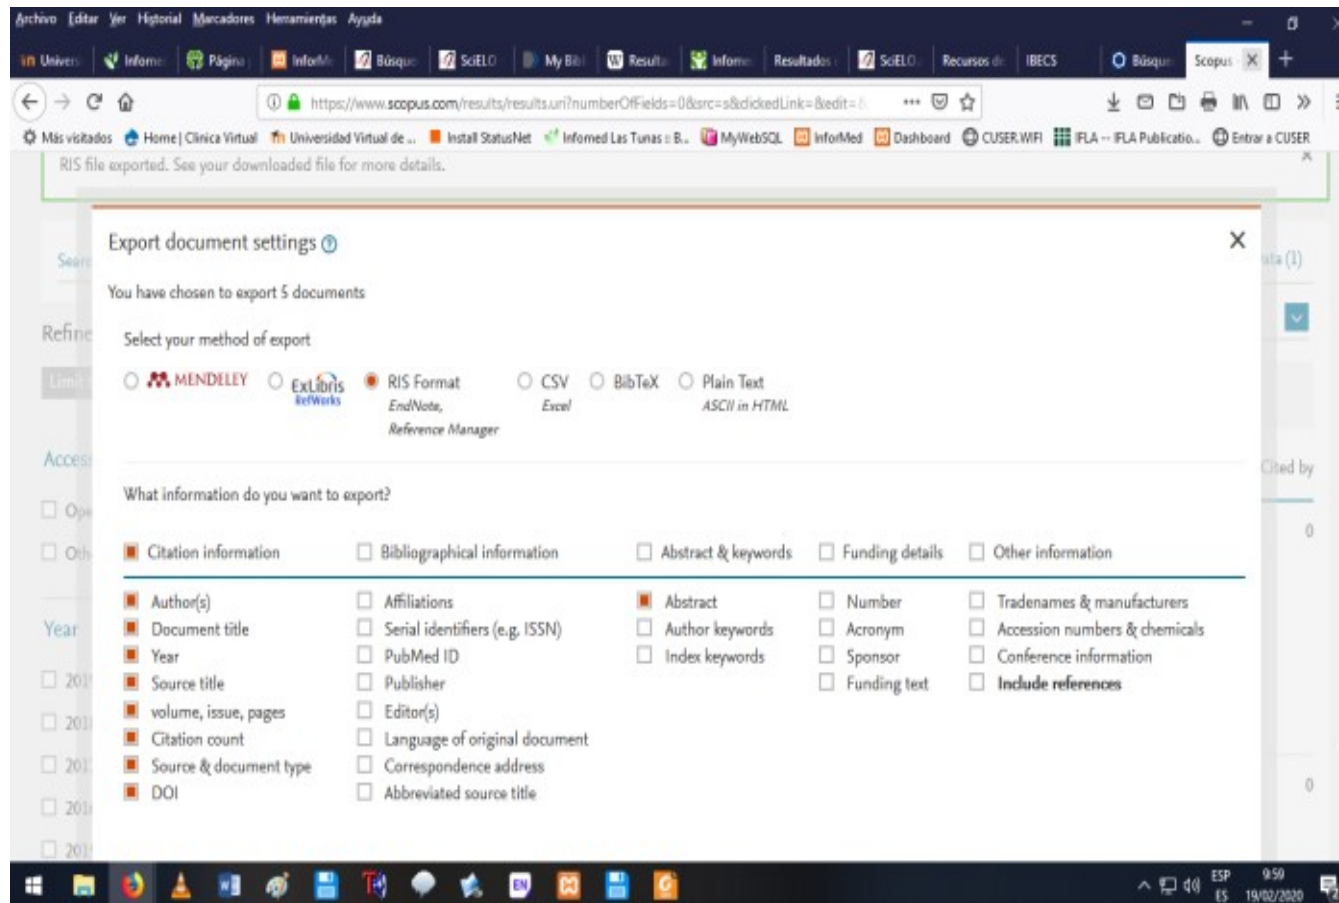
Archivo Editar Ver Historial Marcadores Herramientas Ayuda

Univers Informe Página InforMe Búsque SciELO My Bib Resulta Informe Resultados SciELO Recursos de IBECS Búsque Scopus

https://www.scopus.com/results/results.uri?numberOfFields=0&src=s&clickedLink=&edit=&

Más visitados Home | Clínica Virtual Universidad Virtual de ... Install StatusNet Infomed Las Tunas : B... MyWebSQL InforMed Dashboard CUSER.WIFI IFLA -- IFLA Publicatio... Entrar a CUSER

RIS file exported. See your downloaded file for more details.

Export document settings

You have chosen to export 5 documents

Select your method of export

MENDELEY ExLibris RefWorks RIS Format EndNote, Reference Manager CSV Excel BibTeX Plain Text ASCII in HTML

What information do you want to export?

| Citation information | Bibliographical information | Abstract & keywords | Funding details | Other information |
|---|---|---|---|---|
| Author(s) | Affiliations | Abstract | Number | Tradenames & manufacturers |
| Document title | Serial identifiers (e.g. ISSN) | Author keywords | Acronym | Accession numbers & chemicals |
| Year | PubMed ID | Index keywords | Sponsor | Conference information |
| Source title | Publisher | | Funding text | Include references |
| volume, issue, pages | Editor(s) | | | |
| Citation count | Language of original document | | | |
| Source & document type | Correspondence address | | | |
| DOI | Abbreviated source title | | | |

Refine Year Cited by 0 0

ESP ES 9:59 19/02/2020